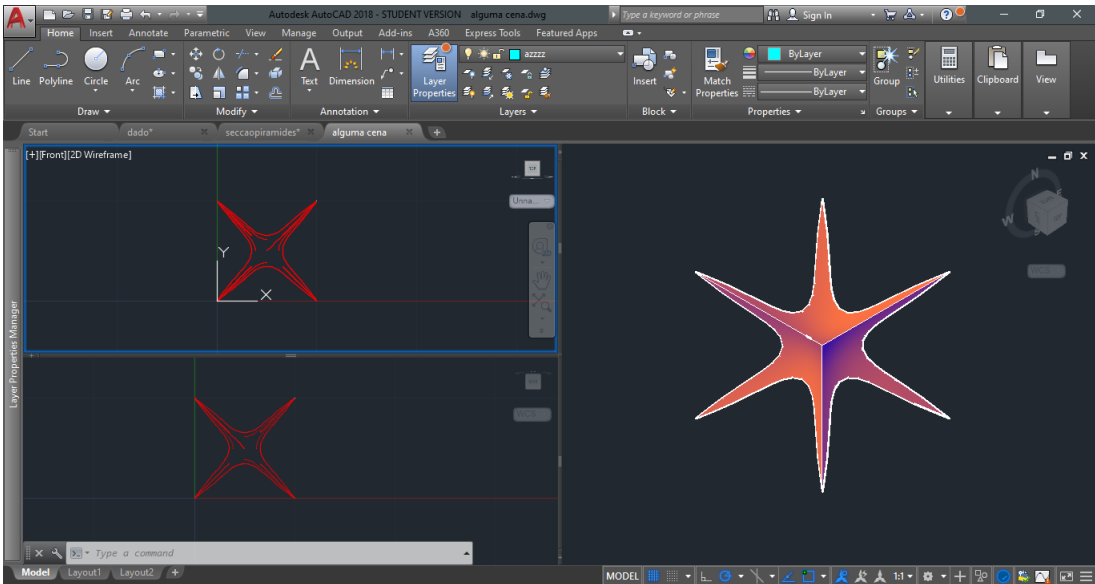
Autodesk AutoCAD 2018 - STUDENT VERSION alguma cena.dwg

Type a keyword or phrase

Sign In

Home Insert Annotate Parametric View Manage Output Add-ins A360 Express Tools Featured Apps

Line Polyline Circle Arc

Draw

Modify

Text Dimension

Annotation

Layer Properties

azzzz

Layers

Insert

Block

Match Properties

ByLayer

ByLayer

ByLayer

Properties

Group

Groups

Utilities

Clipboard

View

Start dado* seccaopiramides* alguma cena

[+][Front][2D Wireframe]

Unna...

Y

X

WCS

N

W

Layer Properties Manager

Type a command

Model Layout1 Layout2

MODEL 1:1